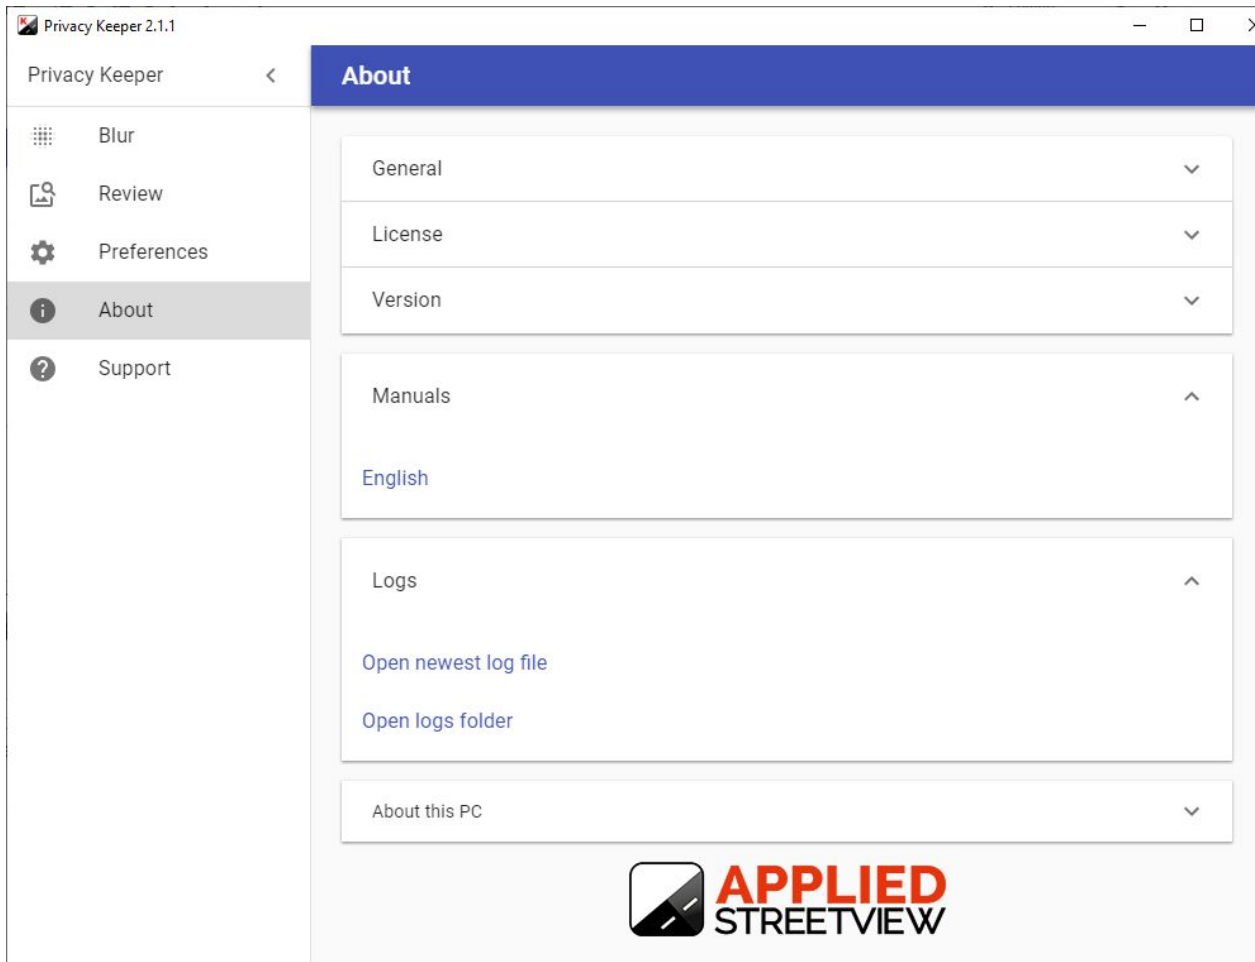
Privacy Keeper 2.1.1

Privacy Keeper

Blur

Review

Preferences

About

Support

About

General

License

Version

Manuals

English

Logs

Open newest log file

Open logs folder

About this PC

APPLIED
STREETVIEW